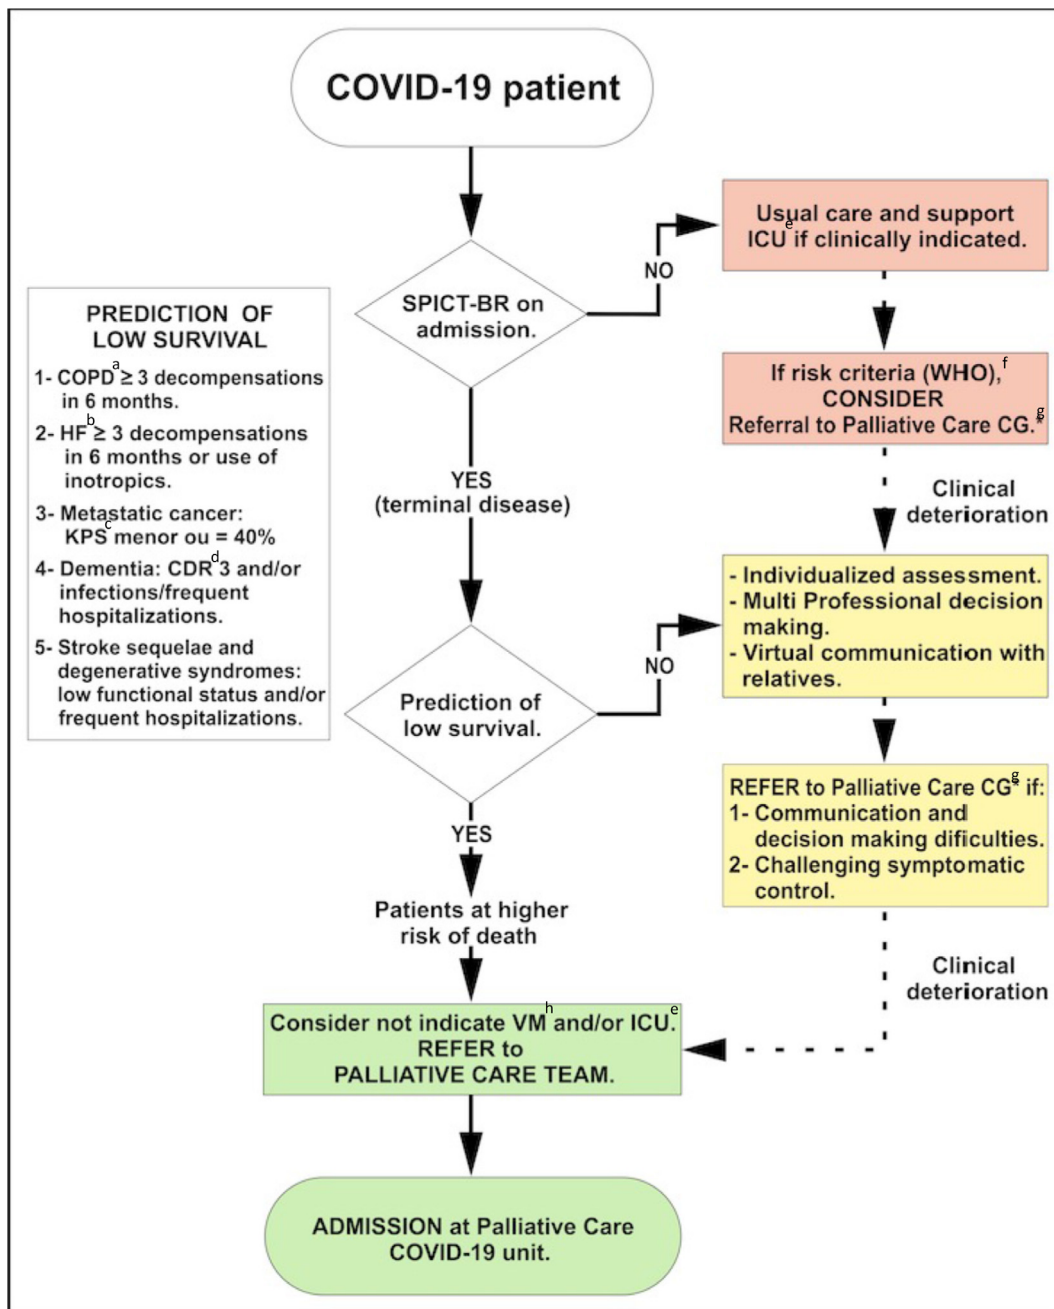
COVID-19 patient

SPICT-BR on admission.

NO

Usual care and support ICU$^{e}$ if clinically indicated.

If risk criteria (WHO),$^{f}$ CONSIDER Referral to Palliative Care CG.$^{g}$

Clinical deterioration

PREDICTION OF LOW SURVIVAL

1- COPD$^{a}$ ≥ 3 decompensations in 6 months.

2- HF$^{b}$ ≥ 3 decompensations in 6 months or use of inotropics.

3- Metastatic cancer: KPS$^{c}$ menor ou = 40%

4- Dementia: CDR$^{d}$ 3 and/or infections/frequent hospitalizations.

5- Stroke sequelae and degenerative syndromes: low functional status and/or frequent hospitalizations.

YES (terminal disease)

Prediction of low survival.

NO

- Individualized assessment.
- Multi Professional decision making.
- Virtual communication with relatives.

REFER to Palliative Care CG$^{g}$ if:
1- Communication and decision making dificulties.
2- Challenging symptomatic control.

YES

Patients at higher risk of death

Clinical deterioration

Consider not indicate VM$^{h}$ and/or ICU.$^{e}$ REFER to PALLIATIVE CARE TEAM.

ADMISSION at Palliative Care COVID-19 unit.